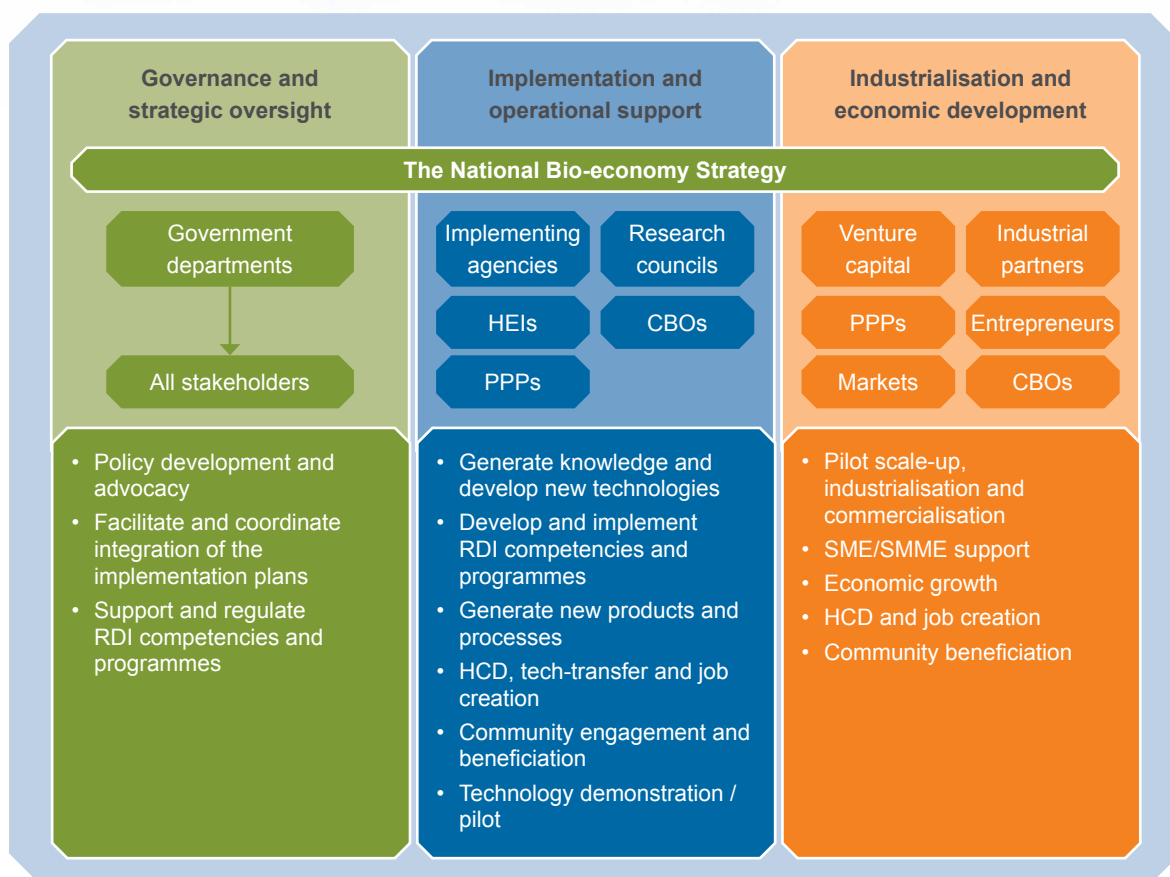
Governance and strategic oversight

Implementation and operational support

Industrialisation and economic development

The National Bio-economy Strategy

Government departments

All stakeholders

Implementing agencies

Research councils

HEIs

CBOs

PPPs

Venture capital

Industrial partners

PPPs

Entrepreneurs

Markets

CBOs

• Policy development and advocacy
• Facilitate and coordinate integration of the implementation plans
• Support and regulate RDI competencies and programmes

• Generate knowledge and develop new technologies
• Develop and implement RDI competencies and programmes
• Generate new products and processes
• HCD, tech-transfer and job creation
• Community engagement and beneficiation
• Technology demonstration / pilot

• Pilot scale-up, industrialisation and commercialisation
• SME/SMME support
• Economic growth
• HCD and job creation
• Community beneficiation